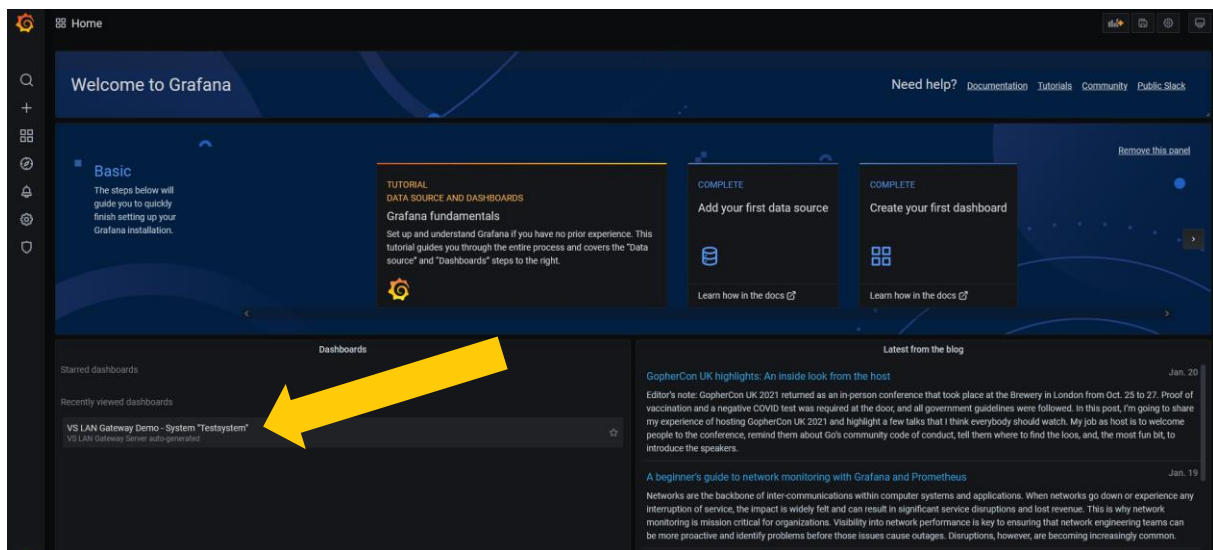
Home

Welcome to Grafana

Need help? Documentation Tutorials Community Public Slack

Remove this panel

Basic

The steps below will guide you to quickly finish setting up your Grafana installation.

TUTORIAL
DATA SOURCE AND DASHBOARDS
Grafana fundamentals
Set up and understand Grafana if you have no prior experience. This tutorial guides you through the entire process and covers the "Data source" and "Dashboards" steps to the right.

COMPLETE
Add your first data source
Learn how in the docs

COMPLETE
Create your first dashboard
Learn how in the docs

Dashboards

Starred dashboards

Recently viewed dashboards

VS LAN Gateway Demo - System "Testsystem"
VS LAN Gateway Server auto-generated

Latest from the blog

GopherCon UK highlights: An inside look from the host
Jan. 20
Editor's note: GopherCon UK 2021 returned as an in-person conference that took place at the Brewery in London from Oct. 25 to 27. Proof of vaccination and a negative COVID test was required at the door, and all government guidelines were followed. In this post, I'm going to share my experience of hosting GopherCon UK 2021 and highlight a few talks that I think everybody should watch. My job as host is to welcome people to the conference, remind them about Go's community code of conduct, tell them where to find the loos, and, the most fun bit, to introduce the speakers.

A beginner's guide to network monitoring with Grafana and Prometheus
Jan. 19
Networks are the backbone of inter-communications within computer systems and applications. When networks go down or experience any interruption of service, the impact is widely felt and can result in significant service disruptions and lost revenue. This is why network monitoring is mission critical for organizations. Visibility into network performance is key to ensuring that network engineering teams can be more proactive and identify problems before those issues cause outages. Disruptions, however, are becoming increasingly common.